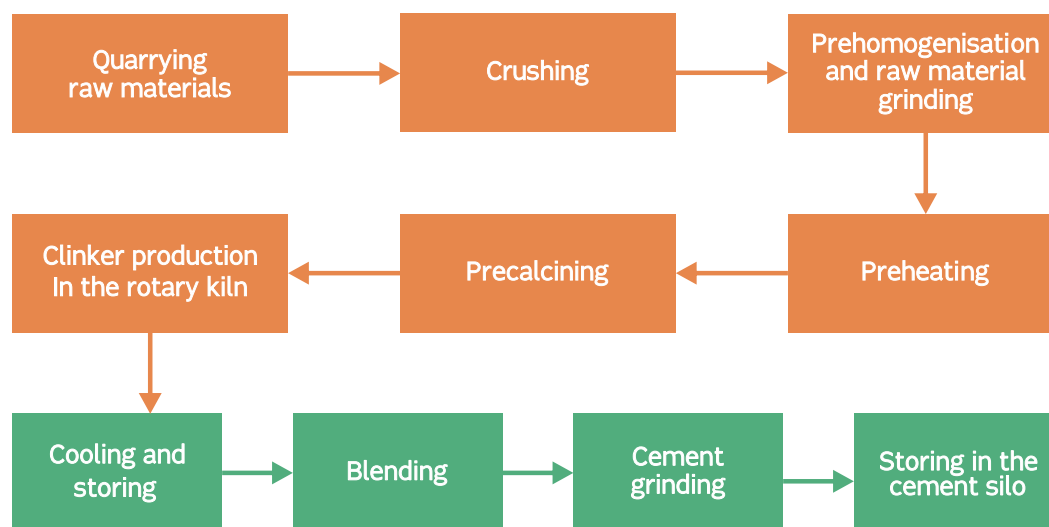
Quarrying raw materials

Crushing

Prehomogenisation and raw material grinding

Preheating

Precalcining

Clinker production In the rotary kiln

Cooling and storing

Blending

Cement grinding

Storing in the cement silo